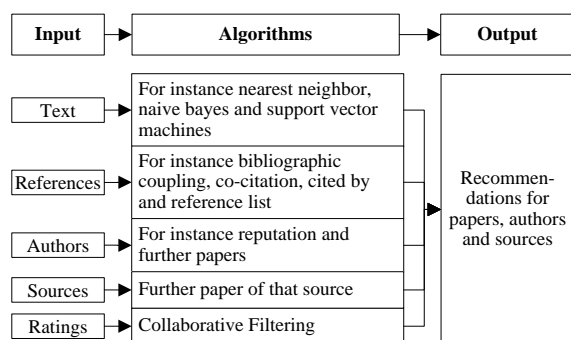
Input

Algorithms

Output

Text

For instance nearest neighbor, naive bayes and support vector machines

References

For instance bibliographic coupling, co-citation, cited by and reference list

Authors

For instance reputation and further papers

Sources

Further paper of that source

Ratings

Collaborative Filtering

Recommendations for papers, authors and sources